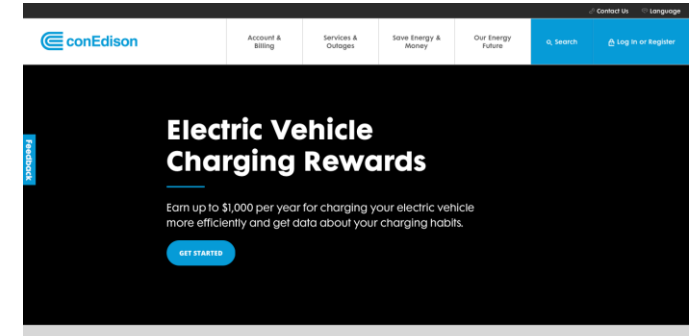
Contact Us Language

conEdison

Account & Billing

Services & Outages

Save Energy & Money

Our Energy Future

Search

Log In or Register

Feedback

Electric Vehicle Charging Rewards

Earn up to $1,000 per year for charging your electric vehicle more efficiently and get data about your charging habits.

GET STARTED